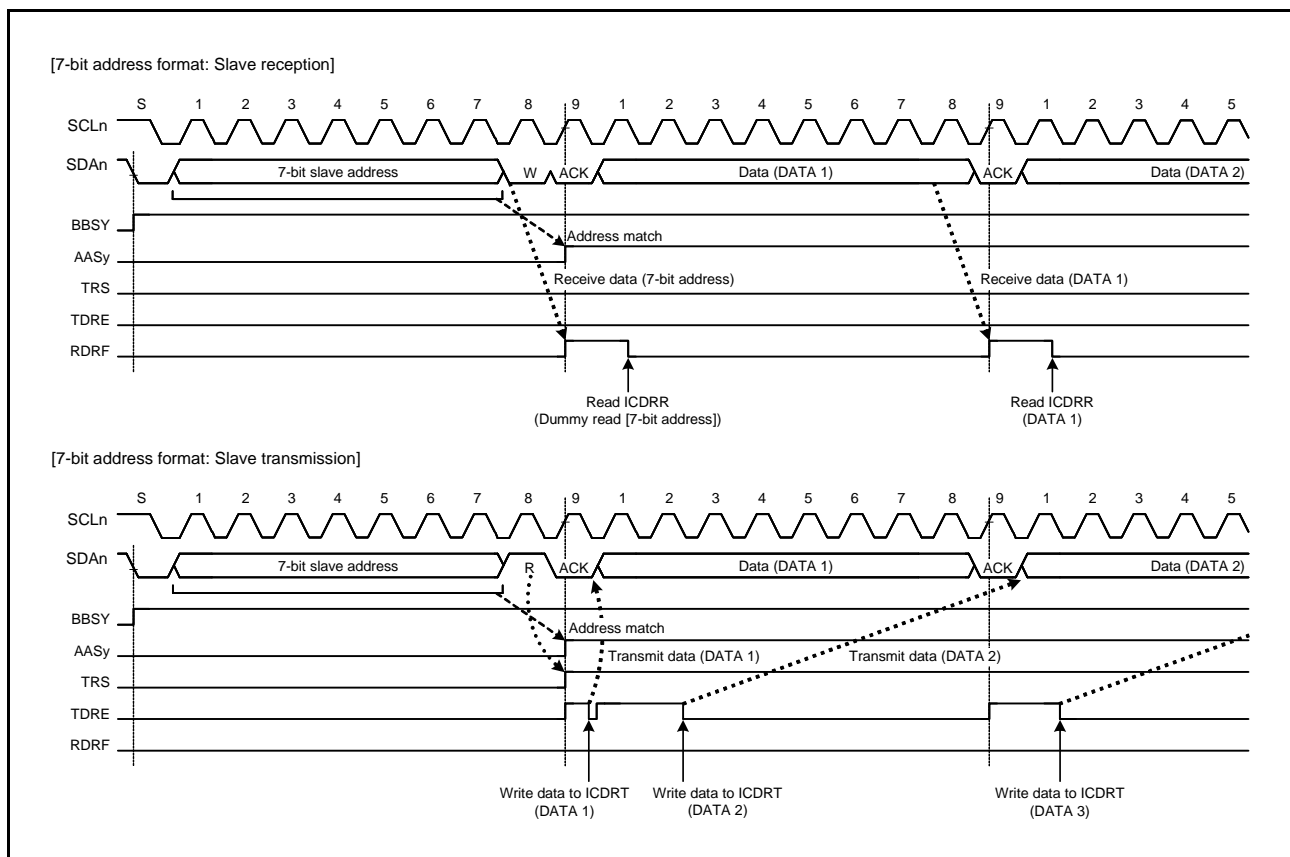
[7-bit address format: Slave reception]

S 1 2 3 4 5 6 7 8 9 1 2 3 4 5 6 7 8 9 1 2 3 4 5

SCLn

SDAn

7-bit slave address

W

ACK

Data (DATA 1)

ACK

Data (DATA 2)

BBSY

Address match

AASy

Receive data (7-bit address)

Receive data (DATA 1)

TRS

TDRE

RDRF

Read ICDRR
(Dummy read [7-bit address])

Read ICDRR
(DATA 1)

[7-bit address format: Slave transmission]

S 1 2 3 4 5 6 7 8 9 1 2 3 4 5 6 7 8 9 1 2 3 4 5

SCLn

SDAn

7-bit slave address

R

ACK

Data (DATA 1)

ACK

Data (DATA 2)

BBSY

Address match

AASy

Transmit data (DATA 1)

Transmit data (DATA 2)

TRS

TDRE

RDRF

Write data to ICDRT
(DATA 1)

Write data to ICDRT
(DATA 2)

Write data to ICDRT
(DATA 3)